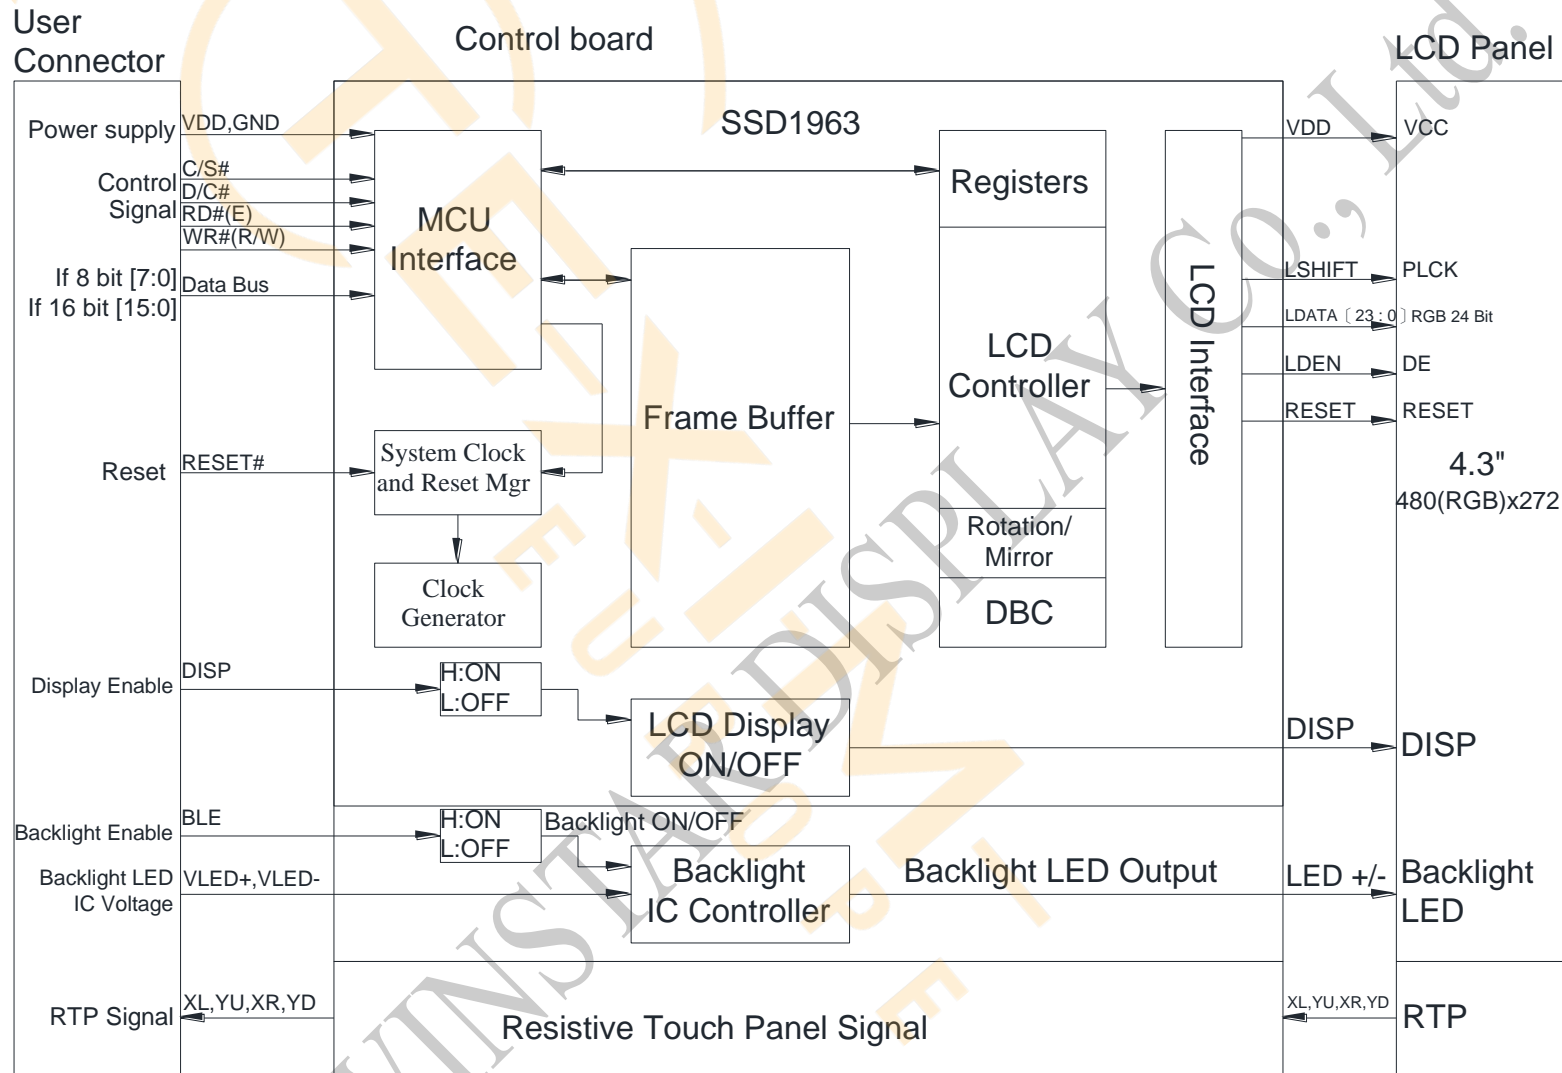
User Connector

Control board

LCD Panel

SSD1963

Power supply

VDD,GND

Control Signal

C/S#
D/C#
RD#(E)
WR#(R/W)

If 8 bit [7:0]
If 16 bit [15:0]

Data Bus

MCU Interface

Registers

LCD Controller

LCD Interface

Frame Buffer

VDD

VCC

LSHIFT

PLCK

LDATA〔23 : 0〕RGB 24 Bit

LDEN

DE

RESET

RESET

4.3"
480(RGB)x272

Reset

RESET#

System Clock and Reset Mgr

Clock Generator

Rotation/ Mirror

DBC

Display Enable

DISP

H:ON
L:OFF

LCD Display ON/OFF

DISP

DISP

Backlight Enable

BLE

H:ON
L:OFF

Backlight ON/OFF

Backlight LED IC Voltage

VLED+,VLED-

Backlight IC Controller

Backlight LED Output

LED +/-

Backlight LED

RTP Signal

XL,YU,XR,YD

Resistive Touch Panel Signal

XL,YU,XR,YD

RTP

WINSTAR DISPLAY CO., Ltd.